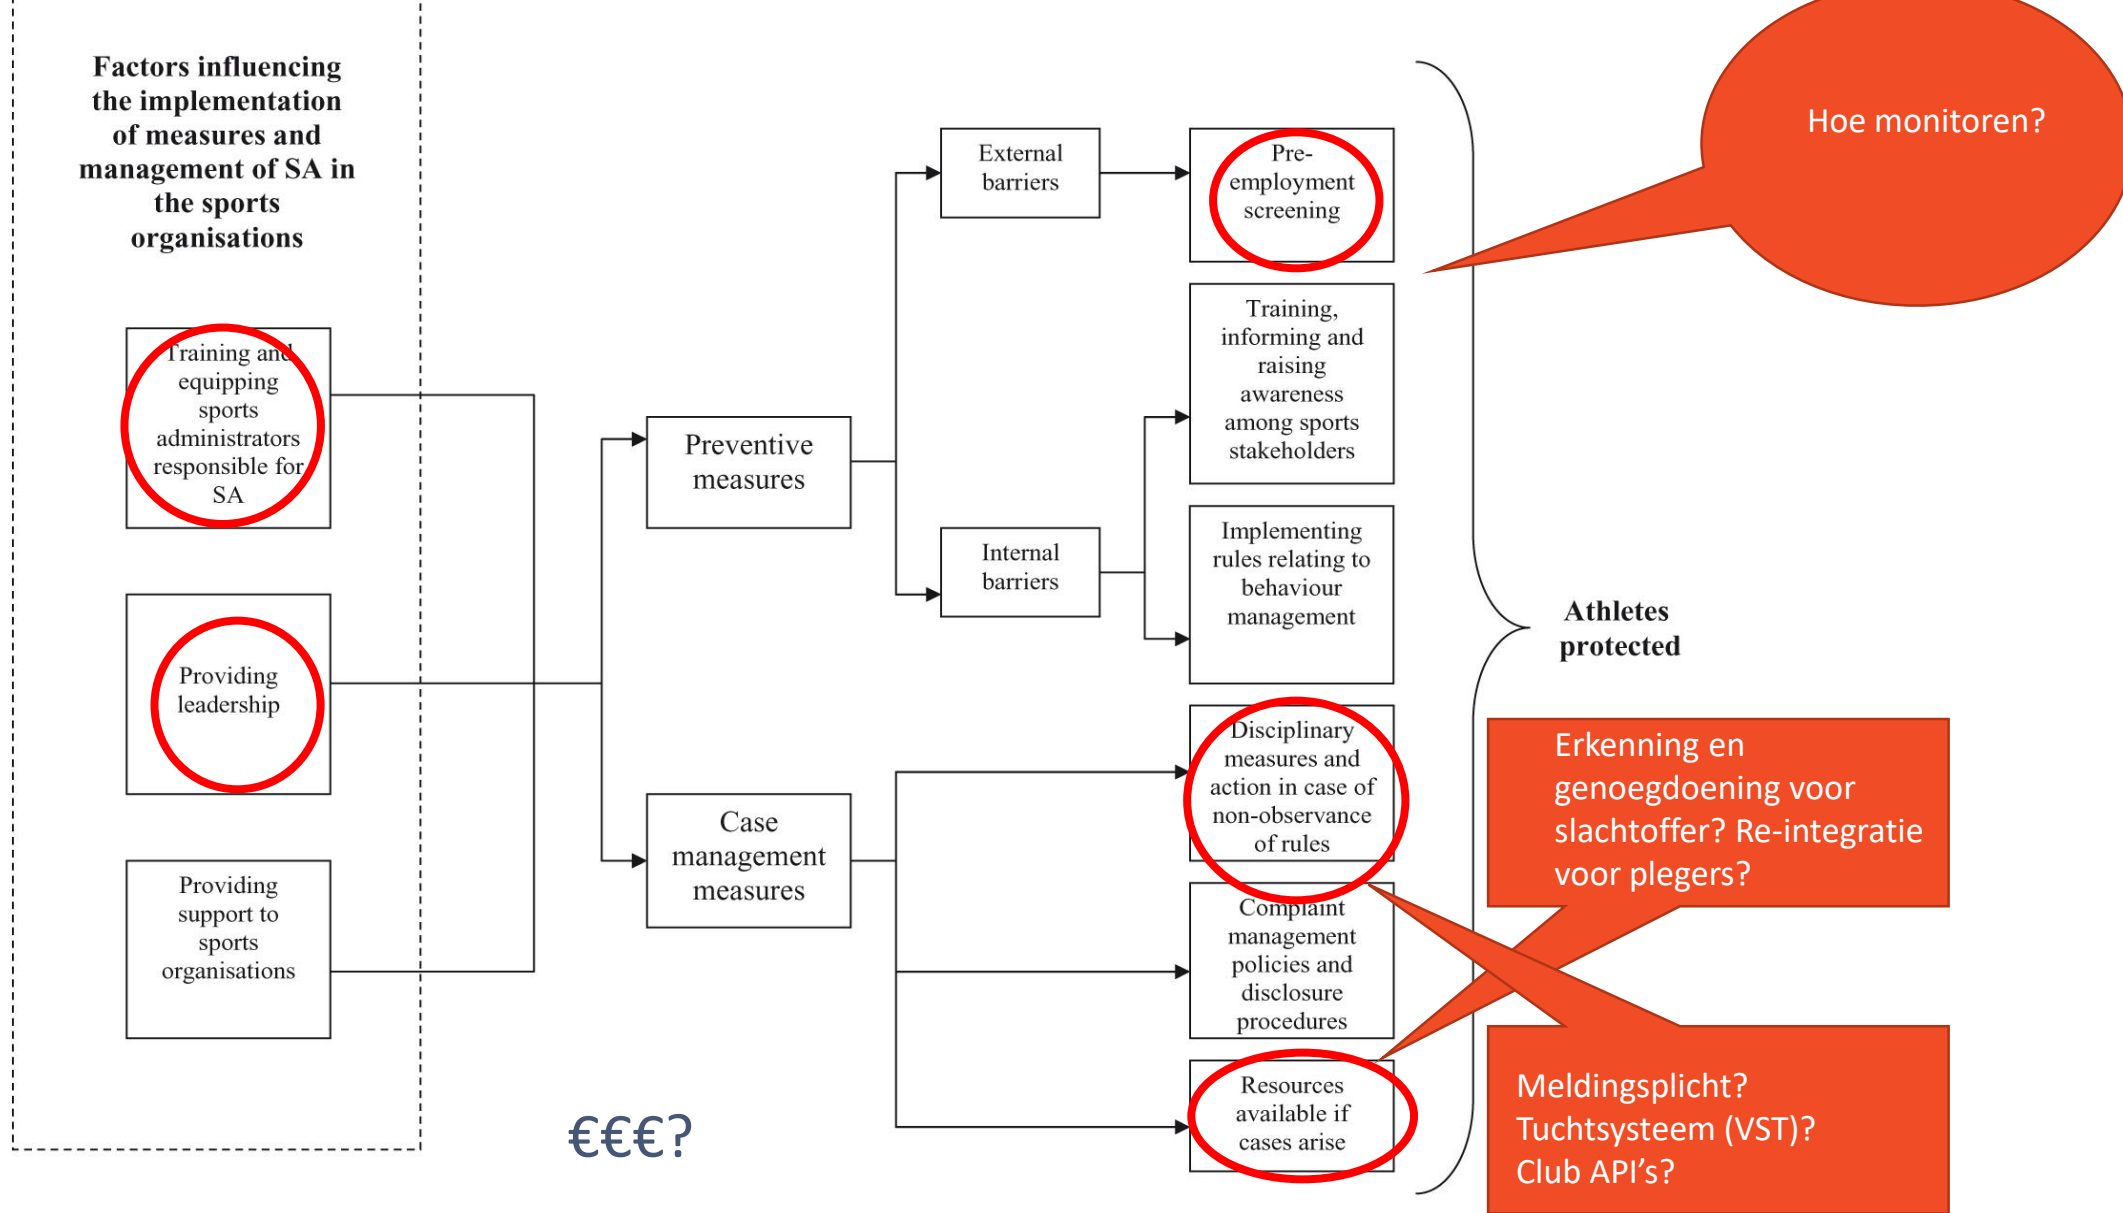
Factors influencing the implementation of measures and management of SA in the sports organisations

Training and equipping sports administrators responsible for SA

Providing leadership

Providing support to sports organisations

Preventive measures

Case management measures

External barriers

Internal barriers

Pre-employment screening

Training, informing and raising awareness among sports stakeholders

Implementing rules relating to behaviour management

Disciplinary measures and action in case of non-observance of rules

Complaint management policies and disclosure procedures

Resources available if cases arise

Athletes protected

Hoe monitoren?

Erkenning en genoegdoening voor slachtoffer? Re-integratie voor plegers?

Meldingsplicht? Tuchtsysteem (VST)? Club API's?

€€€?